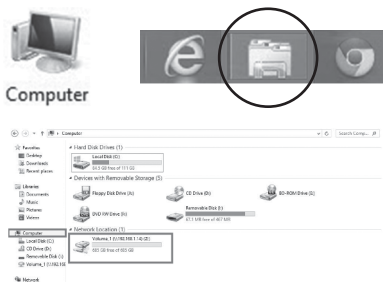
Computer

▸ Computer

Search Comp...

Favorites
Desktop
Downloads
Recent places

Libraries
Documents
Music
Pictures
Videos

Computer
Local Disk (C:)
CD Drive (D:)
Removable Disk (E:)
Volume_1 (\\192.168.1

Network

◢ Hard Disk Drives (1)
Local Disk (C:)
84.5 GB free of 111 GB

◢ Devices with Removable Storage (5)
Floppy Disk Drive (A:)
CD Drive (D:)
BD-ROM Drive (I:)
DVD RW Drive (G:)
Removable Disk (E:)
47.1 MB free of 467 MB

◢ Network Location (1)
Volume_1 (\\192.168.1.14) (Z:)
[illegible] GB free of 458 GB